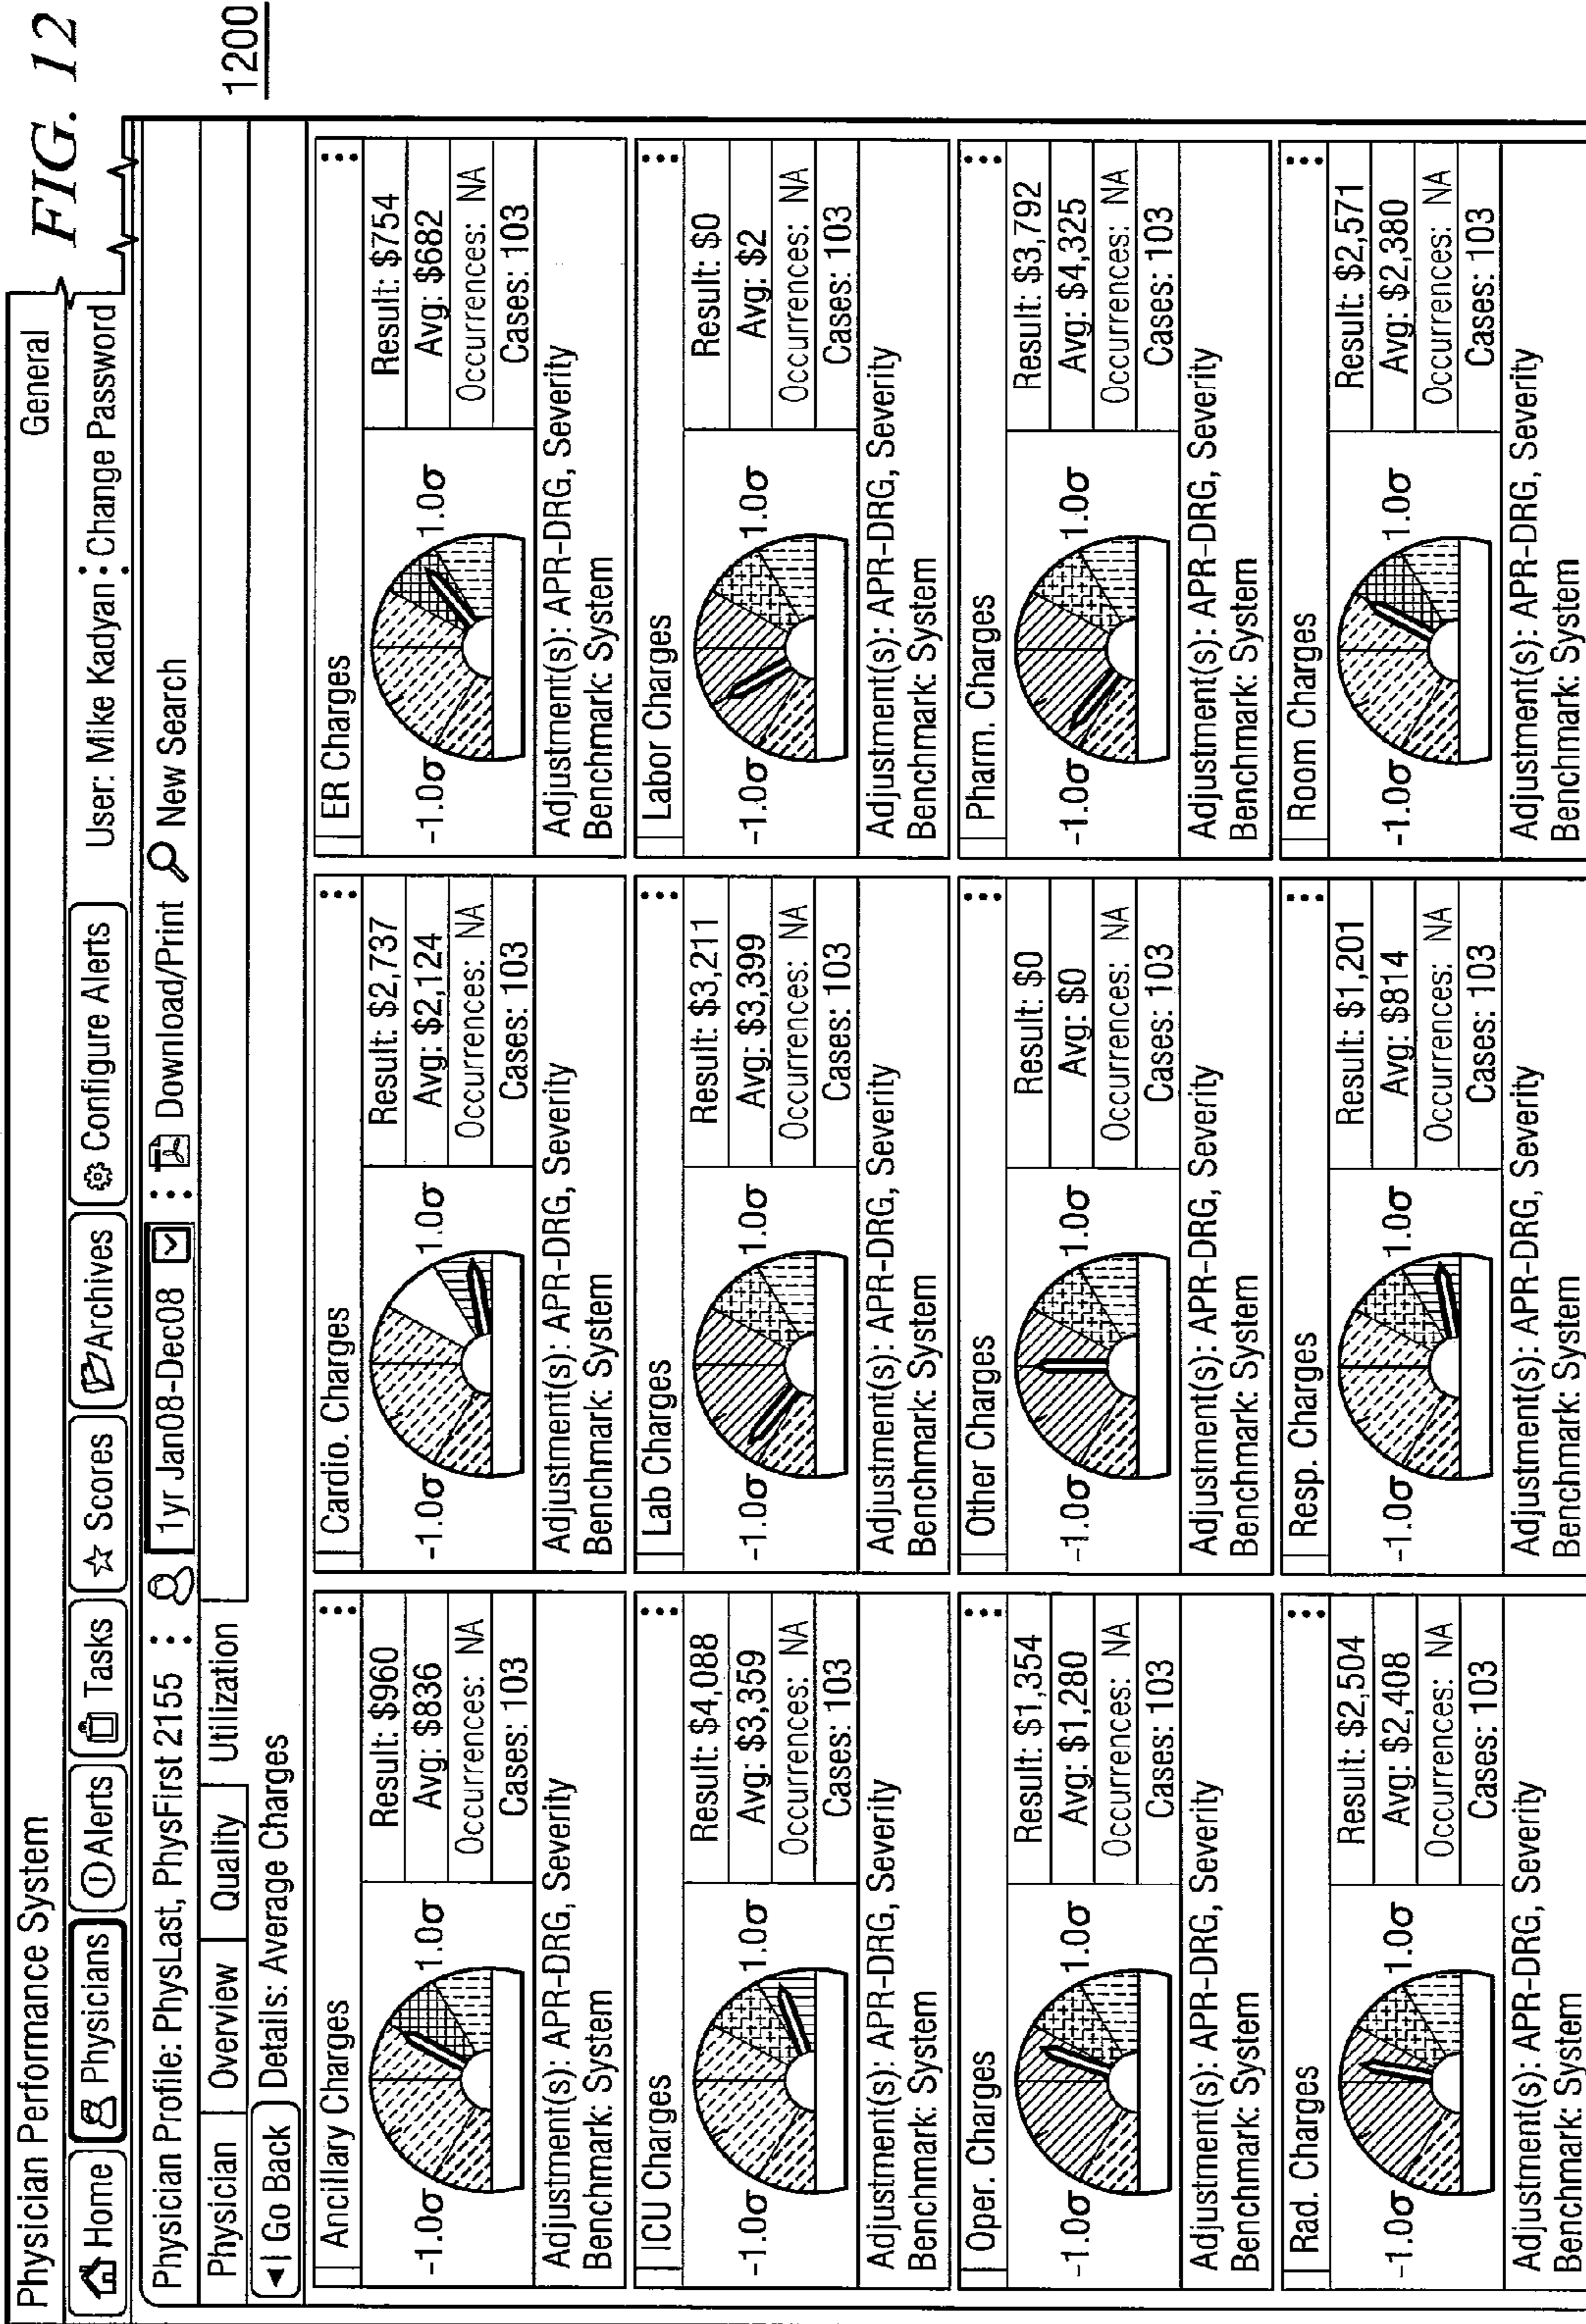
FIG. 12

1200

Physician Performance System

General

Home | Physicians | Alerts | Tasks | Scores | Archives | Configure Alerts | User: Mike Kadyan : Change Password

Physician Profile: PhysLast, PhysFirst 2155 : 1yr Jan08-Dec08 : Download/Print New Search

Physician | Overview | Quality | Utilization

Go Back | Details: Average Charges

Ancillary Charges
$-1.0\sigma$ $1.0\sigma$
Result: \$960
Avg: \$836
Occurrences: NA
Cases: 103
Adjustment(s): APR-DRG, Severity
Benchmark: System

Cardio. Charges
$-1.0\sigma$ $1.0\sigma$
Result: \$2,737
Avg: \$2,124
Occurrences: NA
Cases: 103
Adjustment(s): APR-DRG, Severity
Benchmark: System

ER Charges
$-1.0\sigma$ $1.0\sigma$
Result: \$754
Avg: \$682
Occurrences: NA
Cases: 103
Adjustment(s): APR-DRG, Severity
Benchmark: System

ICU Charges
$-1.0\sigma$ $1.0\sigma$
Result: \$4,088
Avg: \$3,359
Occurrences: NA
Cases: 103
Adjustment(s): APR-DRG, Severity
Benchmark: System

Lab Charges
$-1.0\sigma$ $1.0\sigma$
Result: \$3,211
Avg: \$3,399
Occurrences: NA
Cases: 103
Adjustment(s): APR-DRG, Severity
Benchmark: System

Labor Charges
$-1.0\sigma$ $1.0\sigma$
Result: \$0
Avg: \$2
Occurrences: NA
Cases: 103
Adjustment(s): APR-DRG, Severity
Benchmark: System

Oper. Charges
$-1.0\sigma$ $1.0\sigma$
Result: \$1,354
Avg: \$1,280
Occurrences: NA
Cases: 103
Adjustment(s): APR-DRG, Severity
Benchmark: System

Other Charges
$-1.0\sigma$ $1.0\sigma$
Result: \$0
Avg: \$0
Occurrences: NA
Cases: 103
Adjustment(s): APR-DRG, Severity
Benchmark: System

Pharm. Charges
$-1.0\sigma$ $1.0\sigma$
Result: \$3,792
Avg: \$4,325
Occurrences: NA
Cases: 103
Adjustment(s): APR-DRG, Severity
Benchmark: System

Rad. Charges
$-1.0\sigma$ $1.0\sigma$
Result: \$2,504
Avg: \$2,408
Occurrences: NA
Cases: 103
Adjustment(s): APR-DRG, Severity
Benchmark: System

Resp. Charges
$-1.0\sigma$ $1.0\sigma$
Result: \$1,201
Avg: \$814
Occurrences: NA
Cases: 103
Adjustment(s): APR-DRG, Severity
Benchmark: System

Room Charges
$-1.0\sigma$ $1.0\sigma$
Result: \$2,571
Avg: \$2,380
Occurrences: NA
Cases: 103
Adjustment(s): APR-DRG, Severity
Benchmark: System